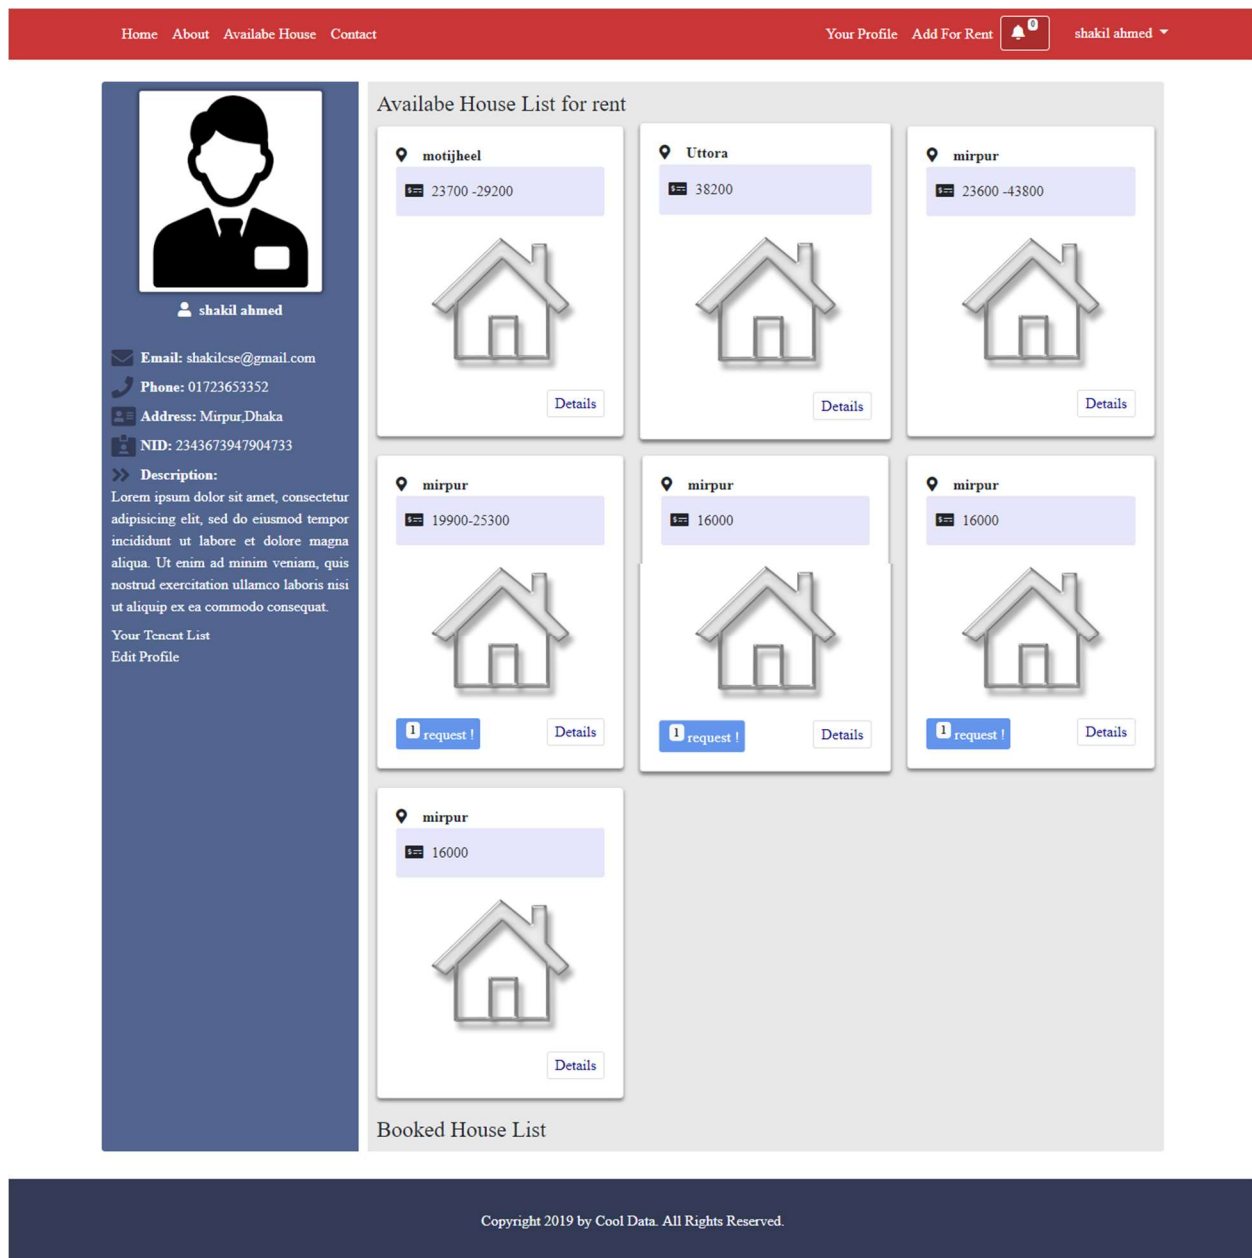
Home About Availabe House Contact Your Profile Add For Rent 0 shakil ahmed

shakil ahmed

Email: shakilcse@gmail.com
Phone: 01723653352
Address: Mirpur,Dhaka
NID: 2343673947904733
Description:
Lorem ipsum dolor sit amet, consectetur adipisicing elit, sed do eiusmod tempor incididunt ut labore et dolore magna aliqua. Ut enim ad minim veniam, quis nostrud exercitation ullamco laboris nisi ut aliquip ex ea commodo consequat.

Your Tenent List
Edit Profile

Availabe House List for rent

motijheel
23700 -29200
Details

Uttora
38200
Details

mirpur
23600 -43800
Details

mirpur
19900-25300
1 request !
Details

mirpur
16000
1 request !
Details

mirpur
16000
1 request !
Details

mirpur
16000
Details

Booked House List

Copyright 2019 by Cool Data. All Rights Reserved.